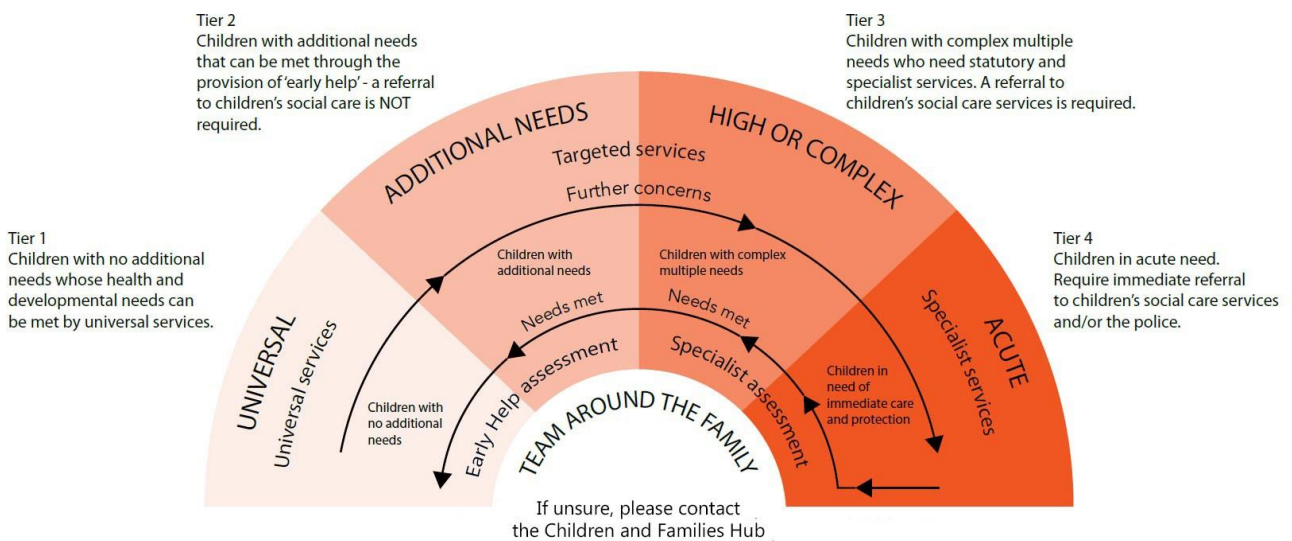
Tier 2
Children with additional needs that can be met through the provision of 'early help' - a referral to children's social care is NOT required.

Tier 3
Children with complex multiple needs who need statutory and specialist services. A referral to children's social care services is required.

Tier 1
Children with no additional needs whose health and developmental needs can be met by universal services.

Tier 4
Children in acute need. Require immediate referral to children's social care services and/or the police.

ADDITIONAL NEEDS

HIGH OR COMPLEX

Targeted services

Further concerns

Children with additional needs

Children with complex multiple needs

Needs met

Needs met

UNIVERSAL

Universal services

Children with no additional needs

Early Help assessment

Specialist assessment

Children in need of immediate care and protection

ACUTE

Specialist services

TEAM AROUND THE FAMILY

If unsure, please contact the Children and Families Hub